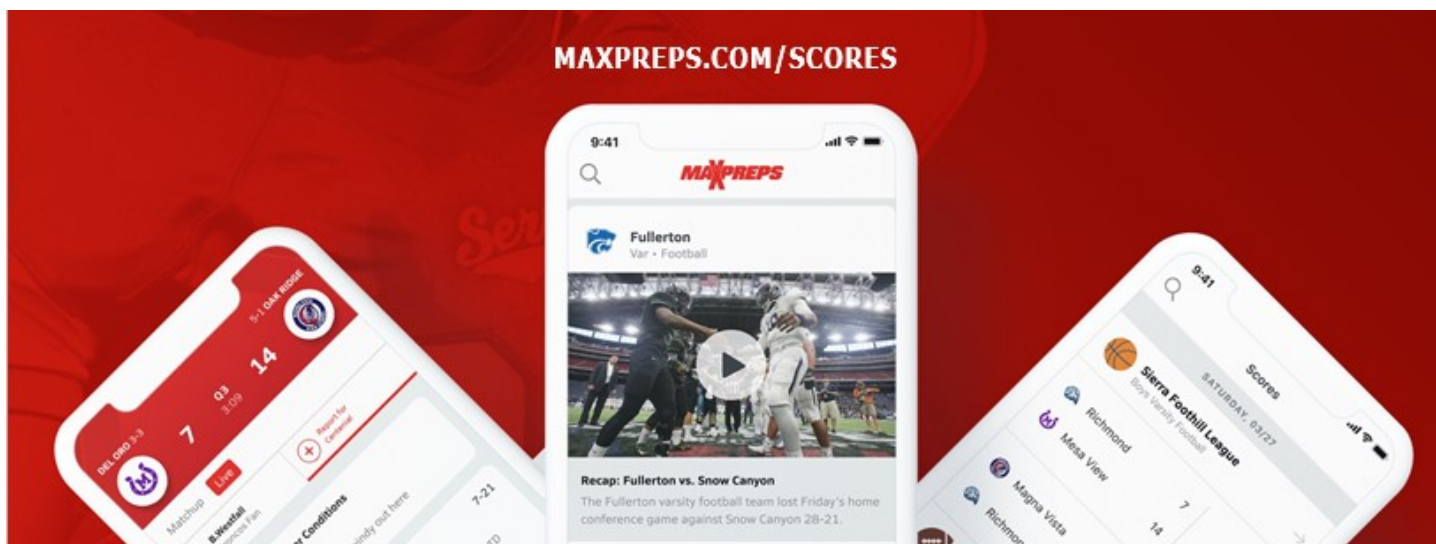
MAXPREPS.COM/SCORES

9:41

MAXPREPS

Fullerton
Var • Football

Recap: Fullerton vs. Snow Canyon

The Fullerton varsity football team lost Friday's home conference game against Snow Canyon 28-21.

5-1 OAK RIDGE

14

Q3
3:09

7

DEL ORO 3-3

Live

Matchup

Report for Centennial

B.Westfall
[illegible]oncos Fan

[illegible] Conditions

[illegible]indy out here

7-21

9:41

Scores

SATURDAY, 03/27

Sierra Foothill League
Boys Varsity Football

Richmond

Mesa View

Magna Vista

7

Richmon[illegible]

14